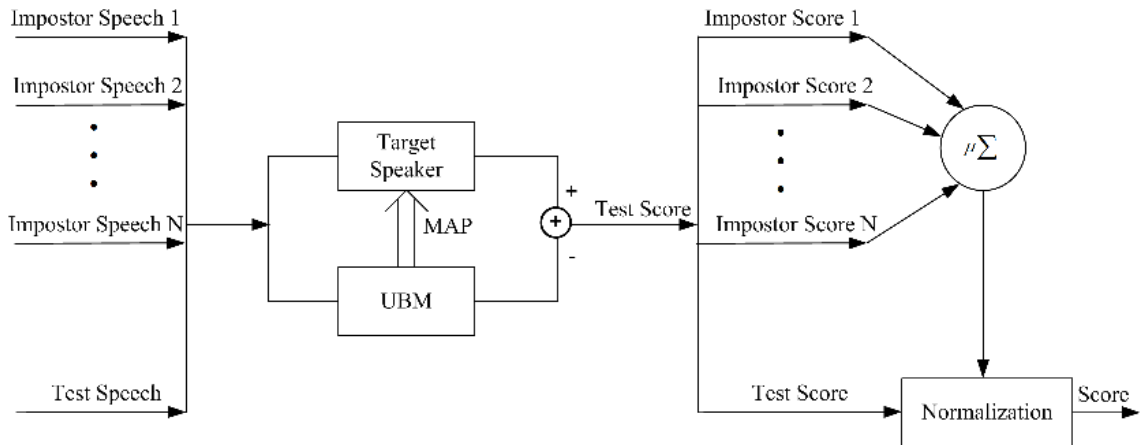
Impostor Speech 1

Impostor Speech 2

Impostor Speech N

Test Speech

Target Speaker

MAP

UBM

+

-

Test Score

Impostor Score 1

Impostor Score 2

Impostor Score N

$\mu\sum$

Test Score

Normalization

Score